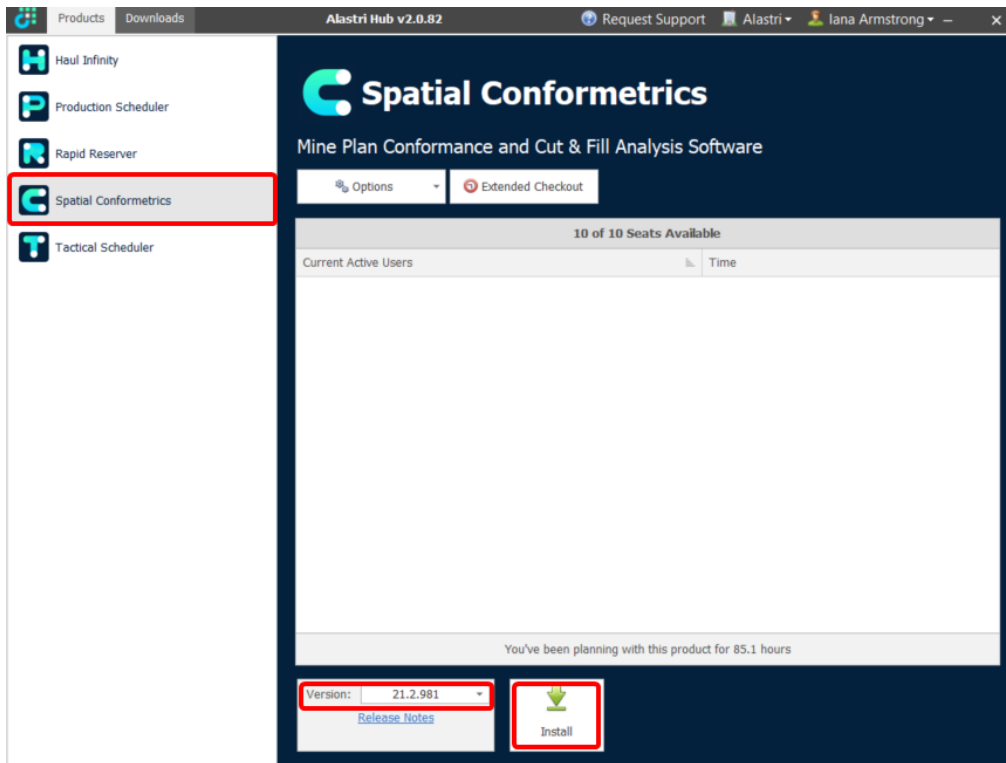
Products Downloads Alastri Hub v2.0.82 Request Support Alastri Iana Armstrong – ×

Haul Infinity
Production Scheduler
Rapid Reserver
Spatial Conformetrics
Tactical Scheduler

Spatial Conformetrics

Mine Plan Conformance and Cut & Fill Analysis Software

Options Extended Checkout

10 of 10 Seats Available

| Current Active Users | Time |
|---|---|

You've been planning with this product for 85.1 hours

Version: 21.2.981
Release Notes

Install